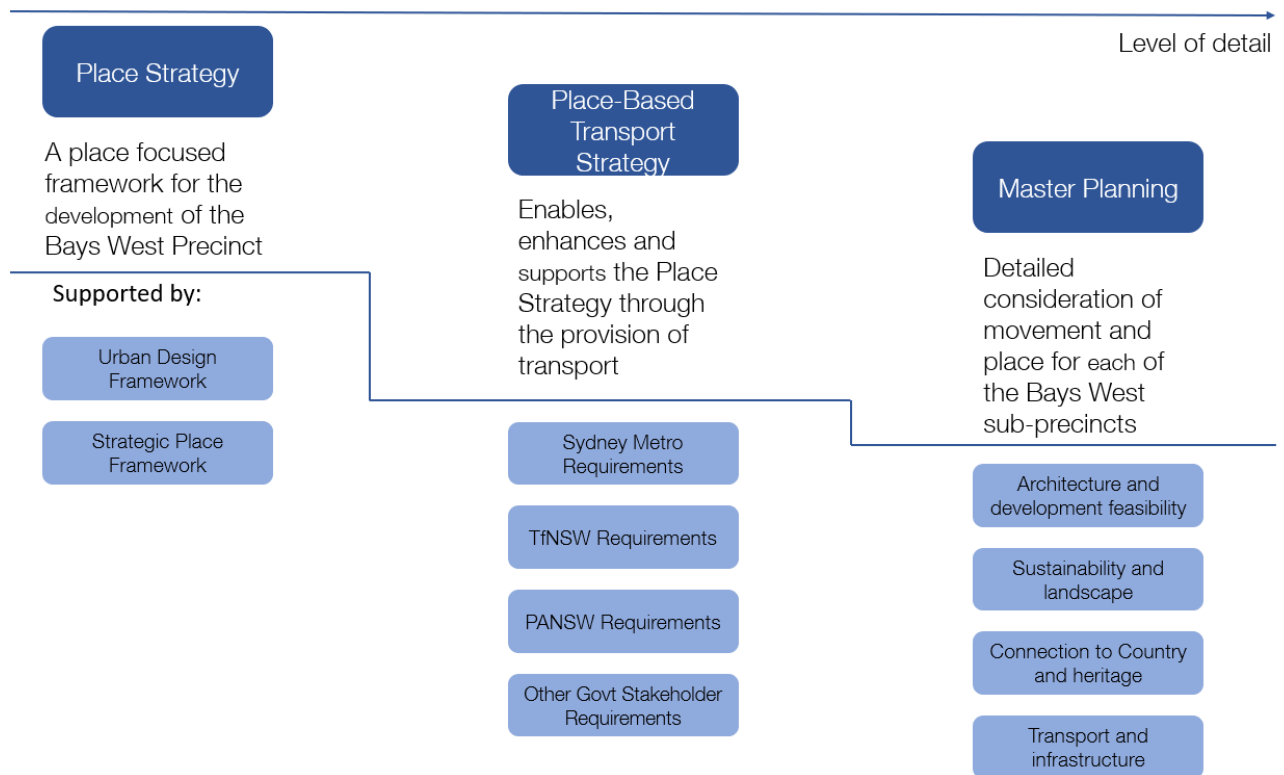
Level of detail

Place Strategy

A place focused framework for the development of the Bays West Precinct

Supported by:

Urban Design Framework

Strategic Place Framework

Place-Based Transport Strategy

Enables, enhances and supports the Place Strategy through the provision of transport

Sydney Metro Requirements

TfNSW Requirements

PANSW Requirements

Other Govt Stakeholder Requirements

Master Planning

Detailed consideration of movement and place for each of the Bays West sub-precincts

Architecture and development feasibility

Sustainability and landscape

Connection to Country and heritage

Transport and infrastructure